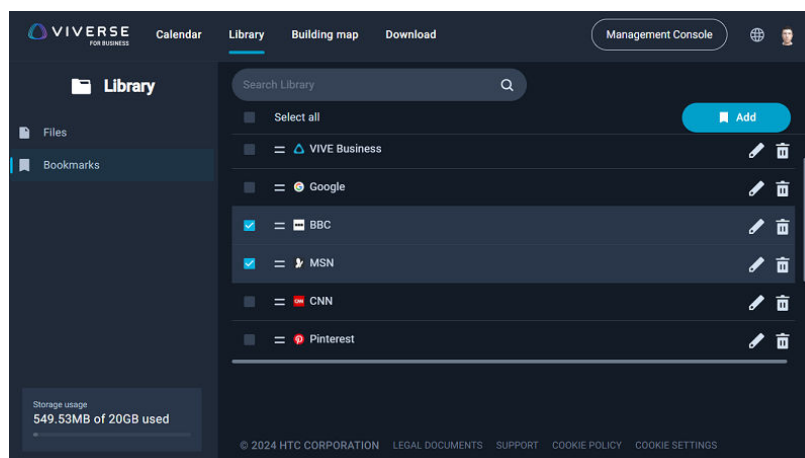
VIVERSE FOR BUSINESS
Calendar
Library
Building map
Download
Management Console

Library
Files
Bookmarks

Search Library
Select all
Add
VIVE Business
Google
BBC
MSN
CNN
Pinterest

Storage usage
549.53MB of 20GB used

© 2024 HTC CORPORATION LEGAL DOCUMENTS SUPPORT COOKIE POLICY COOKIE SETTINGS